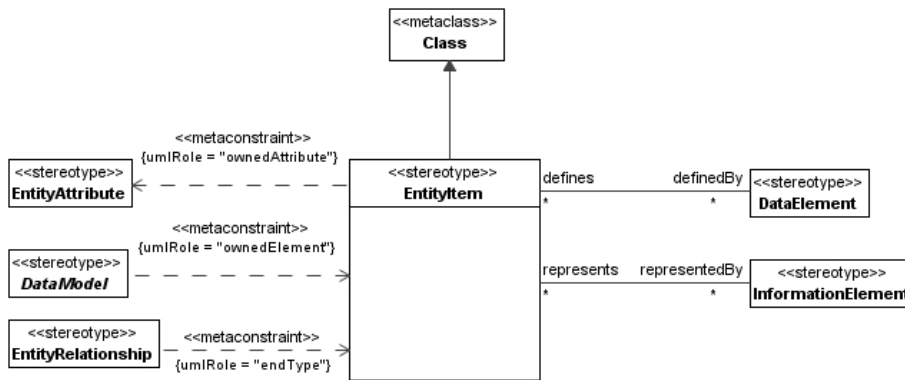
<<metaclass>>
Class

<<metaconstraint>>
{umlRole = "ownedAttribute"}

<<stereotype>>
EntityAttribute

<<stereotype>>
EntityItem

defines
*

definedBy
*

<<stereotype>>
DataElement

<<metaconstraint>>
{umlRole = "ownedElement"}

<<stereotype>>
DataModel

represents
*

representedBy
*

<<stereotype>>
InformationElement

<<stereotype>>
EntityRelationship

<<metaconstraint>>
{umlRole = "endType"}